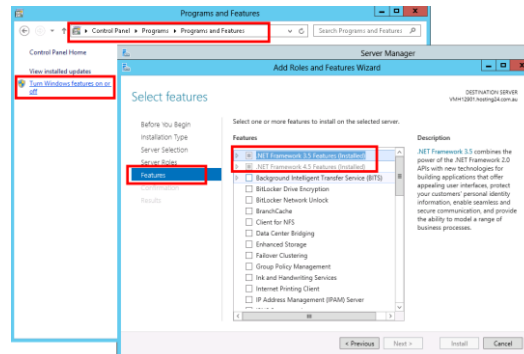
Programs and Features

Control Panel ▸ Programs ▸ Programs and Features

Search Programs and Features

Control Panel Home

View installed updates

Turn Windows features on or off

Server Manager

Add Roles and Features Wizard

Select features

DESTINATION SERVER
VMH12801.hosting24.com.au

Before You Begin
Installation Type
Server Selection
Server Roles
Features
Confirmation
Results

Select one or more features to install on the selected server.

Features

.NET Framework 3.5 Features (Installed)
.NET Framework 4.5 Features (Installed)
Background Intelligent Transfer Service (BITS)
BitLocker Drive Encryption
BitLocker Network Unlock
BranchCache
Client for NFS
Data Center Bridging
Enhanced Storage
Failover Clustering
Group Policy Management
Ink and Handwriting Services
Internet Printing Client
IP Address Management (IPAM) Server

Description

.NET Framework 3.5 combines the power of the .NET Framework 2.0 APIs with new technologies for building applications that offer appealing user interfaces, protect your customers' personal identity information, enable seamless and secure communication, and provide the ability to model a range of business processes.

< Previous
Next >
Install
Cancel